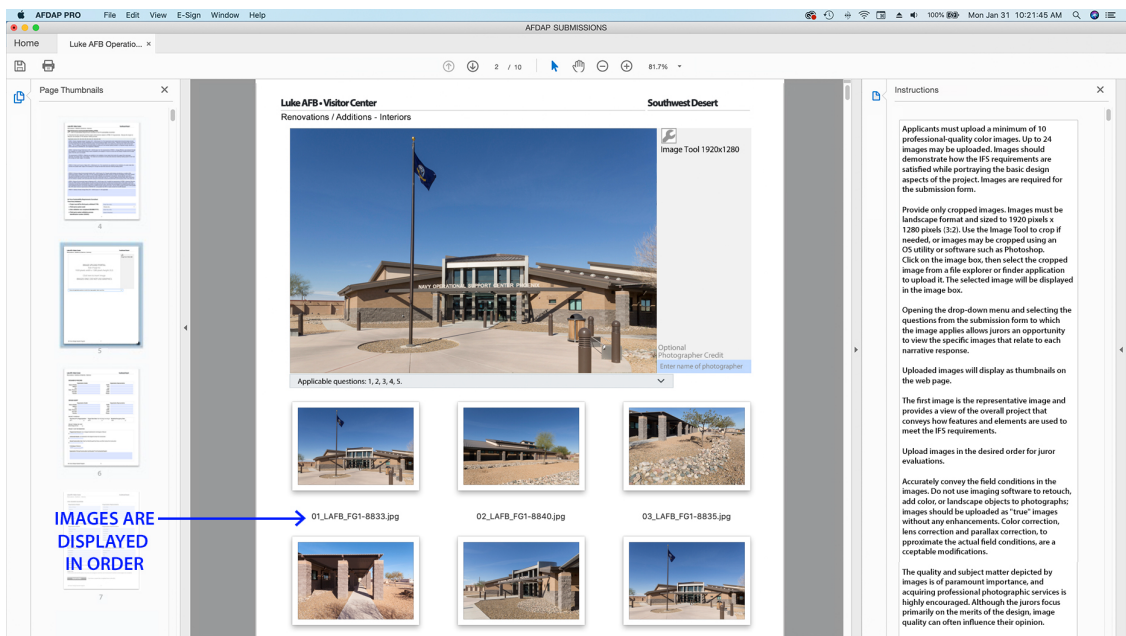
AFDAP PRO File Edit View E-Sign Window Help

Mon Jan 31 10:21:45 AM

AFDAP SUBMISSIONS

Home Luke AFB Operatio... ×

2 / 10 81.7%

Page Thumbnails

4

5

6

7

Luke AFB • Visitor Center Southwest Desert

Renovations / Additions - Interiors

Image Tool 1920x1280

NAVY OPERATIONAL SUPPORT CENTER PHOENIX

Optional Photographer Credit

Enter name of photographer

Applicable questions: 1, 2, 3, 4, 5.

IMAGES ARE DISPLAYED IN ORDER

01_LAFB_FG1-8833.jpg

02_LAFB_FG1-8840.jpg

03_LAFB_FG1-8835.jpg

Instructions

Applicants must upload a minimum of 10 professional-quality color images. Up to 24 images may be uploaded. Images should demonstrate how the IFS requirements are satisfied while portraying the basic design aspects of the project. Images are required for the submission form.

Provide only cropped images. Images must be landscape format and sized to 1920 pixels x 1280 pixels (3:2). Use the Image Tool to crop if needed, or images may be cropped using an OS utility or software such as Photoshop. Click on the image box, then select the cropped image from a file explorer or finder application to upload it. The selected image will be displayed in the image box.

Opening the drop-down menu and selecting the questions from the submission form to which the image applies allows jurors an opportunity to view the specific images that relate to each narrative response.

Uploaded images will display as thumbnails on the web page.

The first image is the representative image and provides a view of the overall project that conveys how features and elements are used to meet the IFS requirements.

Upload images in the desired order for juror evaluations.

Accurately convey the field conditions in the images. Do not use imaging software to retouch, add color, or landscape objects to photographs; images should be uploaded as "true" images without any enhancements. Color correction, lens correction and parallax correction, to pproximate the actual field conditions, are a cceptable modifications.

The quality and subject matter depicted by images is of paramount importance, and acquiring professional photographic services is highly encouraged. Although the jurors focus primarily on the merits of the design, image quality can often influence their opinion.